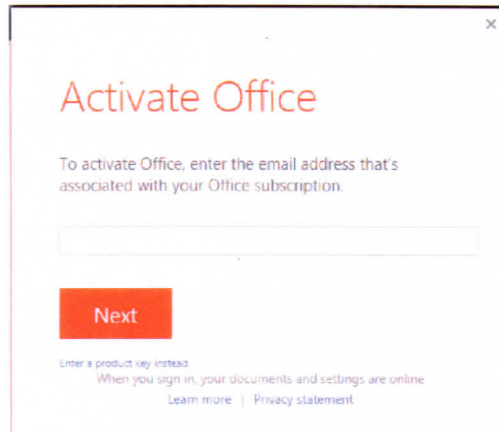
×

Activate Office

To activate Office, enter the email address that's associated with your Office subscription.

Next

Enter a product key instead

When you sign in, your documents and settings are online

Learn more | Privacy statement